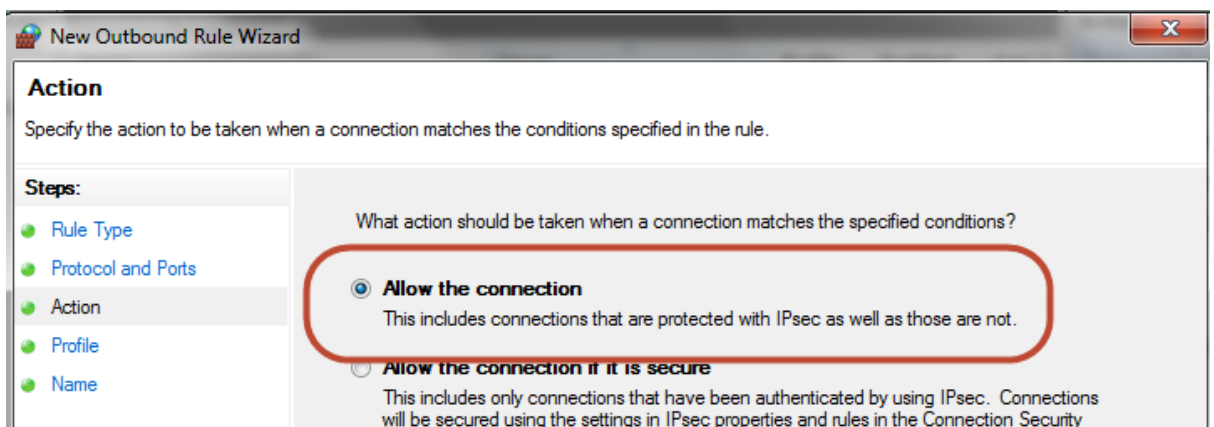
New Outbound Rule Wizard

Action

Specify the action to be taken when a connection matches the conditions specified in the rule.

Steps:

Rule Type

Protocol and Ports

Action

Profile

Name

What action should be taken when a connection matches the specified conditions?

Allow the connection

This includes connections that are protected with IPsec as well as those are not.

Allow the connection if it is secure

This includes only connections that have been authenticated by using IPsec. Connections will be secured using the settings in IPsec properties and rules in the Connection Security